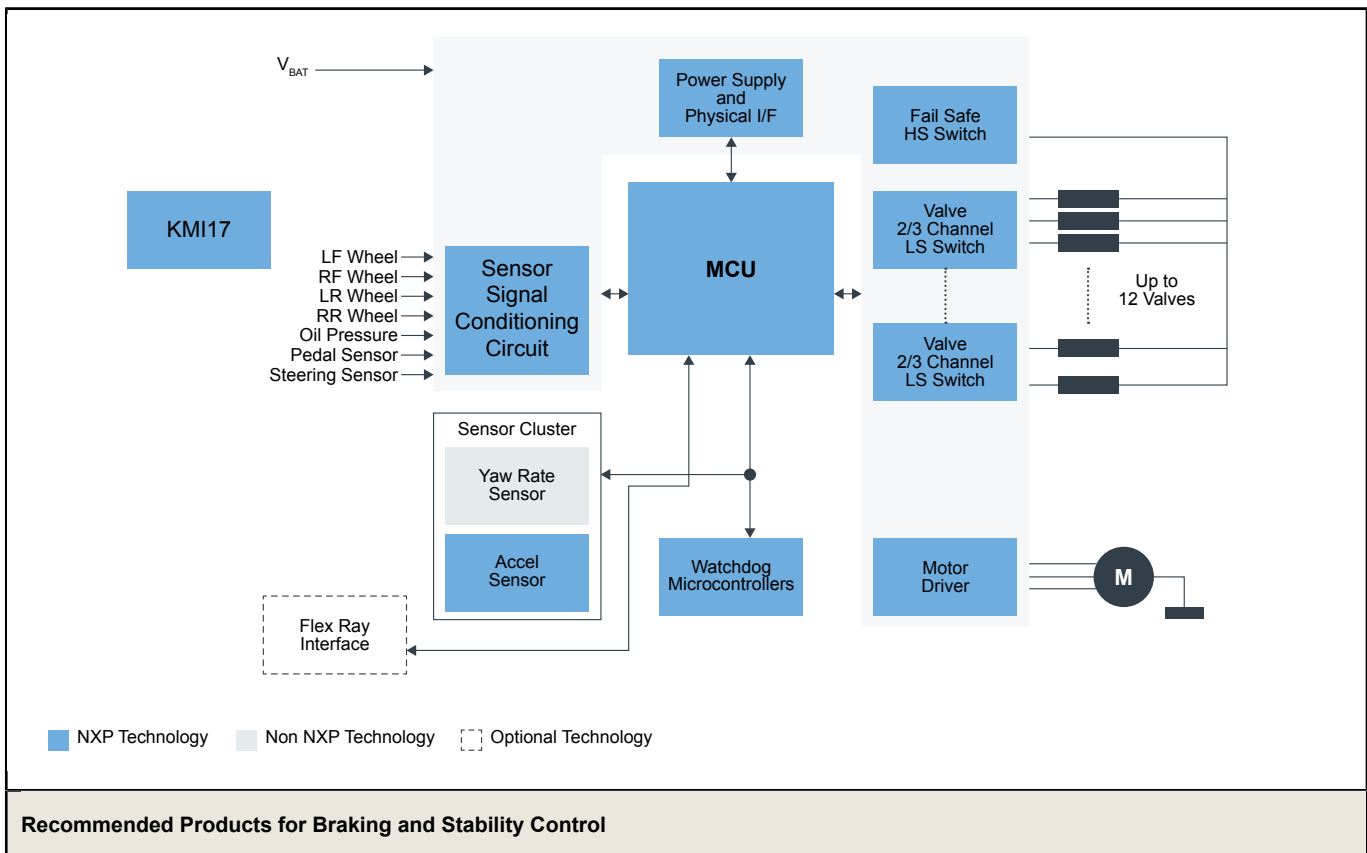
$V_{BAT}$

Power Supply and Physical I/F

Fail Safe HS Switch

KMI17

LF Wheel
RF Wheel
LR Wheel
RR Wheel
Oil Pressure
Pedal Sensor
Steering Sensor

Sensor Signal Conditioning Circuit

MCU

Valve 2/3 Channel LS Switch

Up to 12 Valves

Valve 2/3 Channel LS Switch

Sensor Cluster

Yaw Rate Sensor

Accel Sensor

Watchdog Microcontrollers

Motor Driver

M

Flex Ray Interface

NXP Technology
Non NXP Technology
Optional Technology

Recommended Products for Braking and Stability Control